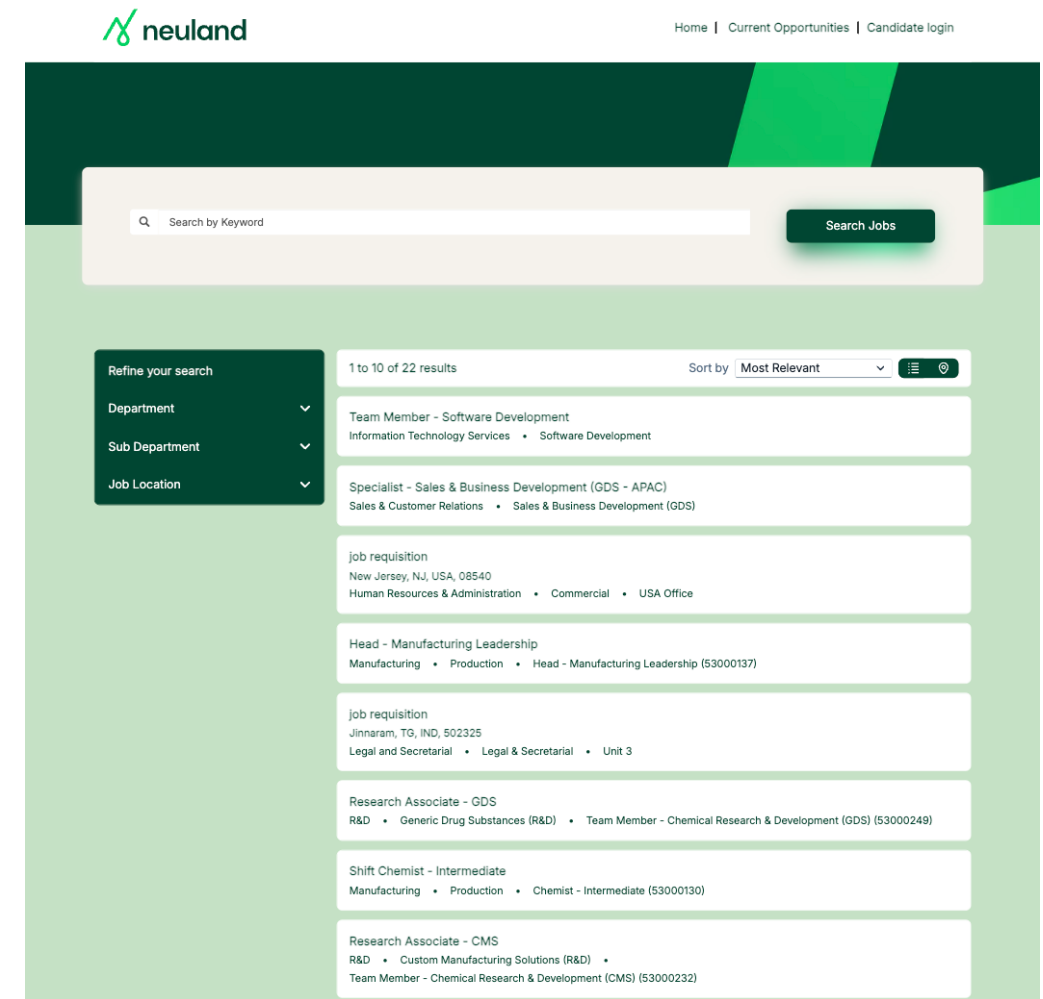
neuland

Home | Current Opportunities | Candidate login

Search by Keyword

Search Jobs

Refine your search

Department

Sub Department

Job Location

1 to 10 of 22 results

Sort by Most Relevant

Team Member - Software Development
Information Technology Services • Software Development

Specialist - Sales & Business Development (GDS - APAC)
Sales & Customer Relations • Sales & Business Development (GDS)

job requisition
New Jersey, NJ, USA, 08540
Human Resources & Administration • Commercial • USA Office

Head - Manufacturing Leadership
Manufacturing • Production • Head - Manufacturing Leadership (53000137)

job requisition
Jinnaram, TG, IND, 502325
Legal and Secretarial • Legal & Secretarial • Unit 3

Research Associate - GDS
R&D • Generic Drug Substances (R&D) • Team Member - Chemical Research & Development (GDS) (53000249)

Shift Chemist - Intermediate
Manufacturing • Production • Chemist - Intermediate (53000130)

Research Associate - CMS
R&D • Custom Manufacturing Solutions (R&D) •
Team Member - Chemical Research & Development (CMS) (53000232)